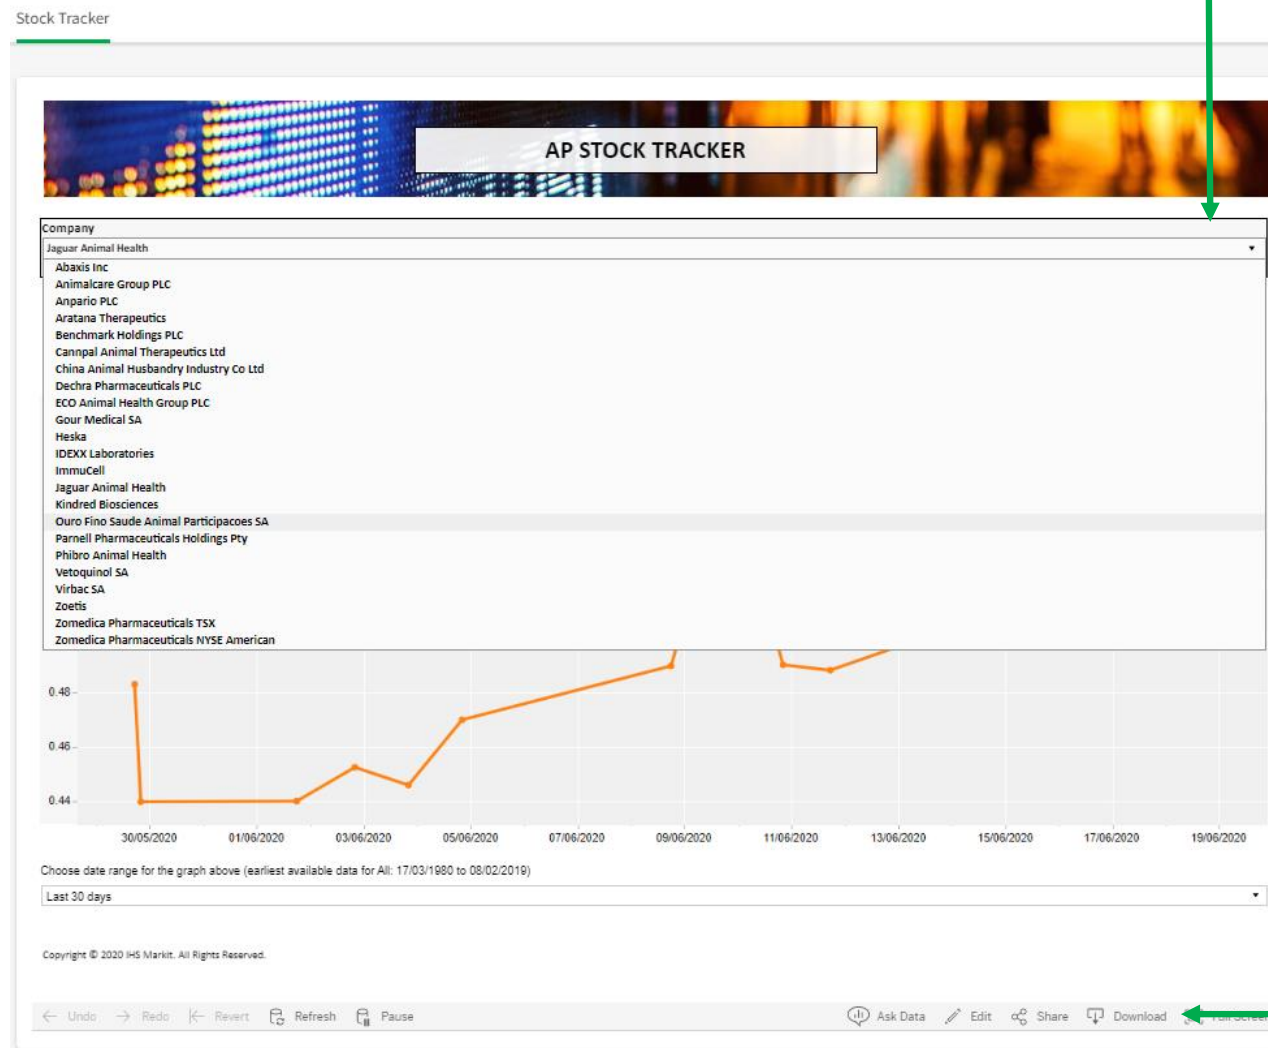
Stock Tracker

AP STOCK TRACKER

Company

Jaguar Animal Health

Abaxis Inc
Animalcare Group PLC
Anpario PLC
Aratana Therapeutics
Benchmark Holdings PLC
Cannpal Animal Therapeutics Ltd
China Animal Husbandry Industry Co Ltd
Dechra Pharmaceuticals PLC
ECO Animal Health Group PLC
Gour Medical SA
Heska
IDEXX Laboratories
ImmuCell
Jaguar Animal Health
Kindred Biosciences
Ouro Fino Saude Animal Participacoes SA
Parnell Pharmaceuticals Holdings Pty
Phibro Animal Health
Vetoquinol SA
Virbac SA
Zoetis
Zomedica Pharmaceuticals TSX
Zomedica Pharmaceuticals NYSE American

0.48
0.46
0.44

30/05/2020 01/06/2020 03/06/2020 05/06/2020 07/06/2020 09/06/2020 11/06/2020 13/06/2020 15/06/2020 17/06/2020 19/06/2020

Choose date range for the graph above (earliest available data for All: 17/03/1980 to 08/02/2019)

Last 30 days

Copyright © 2020 IHS Markit. All Rights Reserved.

Undo Redo Revert Refresh Pause Ask Data Edit Share Download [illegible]